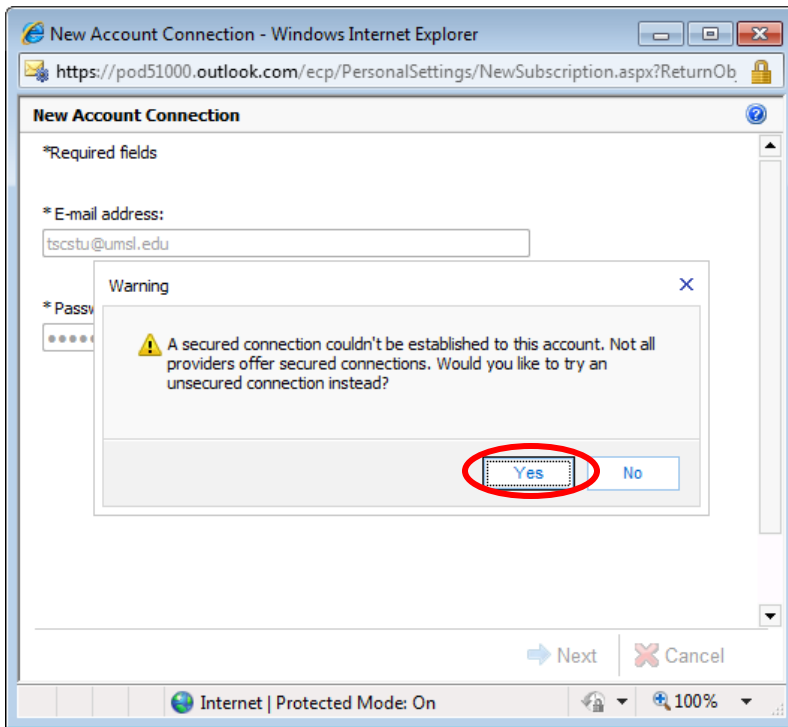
New Account Connection - Windows Internet Explorer

https://pod51000.outlook.com/ecp/PersonalSettings/NewSubscription.aspx?ReturnOb

New Account Connection

*Required fields

* E-mail address:

tscstu@umsl.edu

* Passw

Warning

A secured connection couldn't be established to this account. Not all providers offer secured connections. Would you like to try an unsecured connection instead?

Yes

No

Next

Cancel

Internet | Protected Mode: On

100%